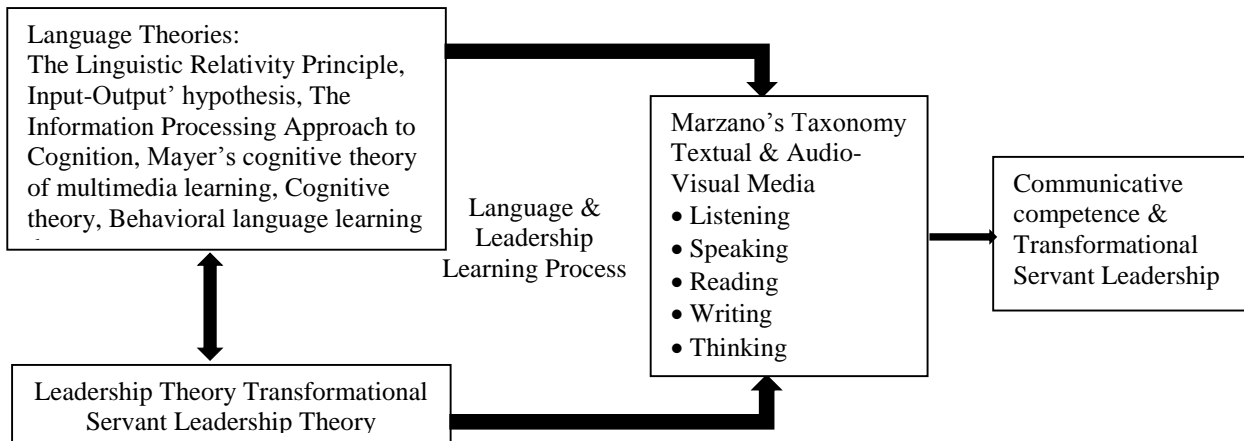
Language Theories:
The Linguistic Relativity Principle, Input-Output' hypothesis, The Information Processing Approach to Cognition, Mayer's cognitive theory of multimedia learning, Cognitive theory, Behavioral language learning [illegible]

Language & Leadership Learning Process

Marzano's Taxonomy Textual & Audio-Visual Media
• Listening
• Speaking
• Reading
• Writing
• Thinking

Communicative competence & Transformational Servant Leadership

Leadership Theory Transformational Servant Leadership Theory